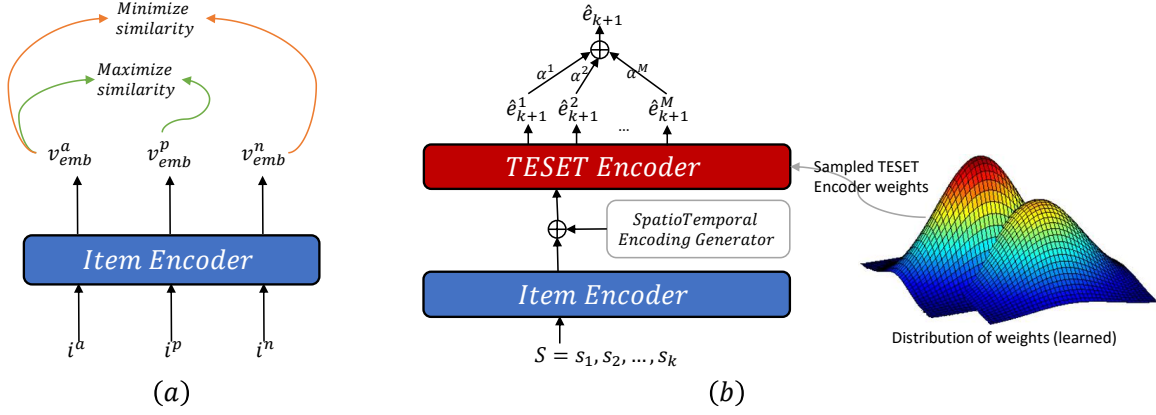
Minimize similarity

Maximize similarity

$v_{emb}^{a}$ $v_{emb}^{p}$ $v_{emb}^{n}$

Item Encoder

$i^{a}$ $i^{p}$ $i^{n}$

$(a)$

$\hat{e}_{k+1}$

$\alpha^{1}$ $\alpha^{2}$ $\alpha^{M}$

$\hat{e}_{k+1}^{1}$ $\hat{e}_{k+1}^{2}$ … $\hat{e}_{k+1}^{M}$

TESET Encoder

Sampled TESET Encoder weights

SpatioTemporal Encoding Generator

Item Encoder

$S = s_1, s_2, \ldots, s_k$

Distribution of weights (learned)

$(b)$